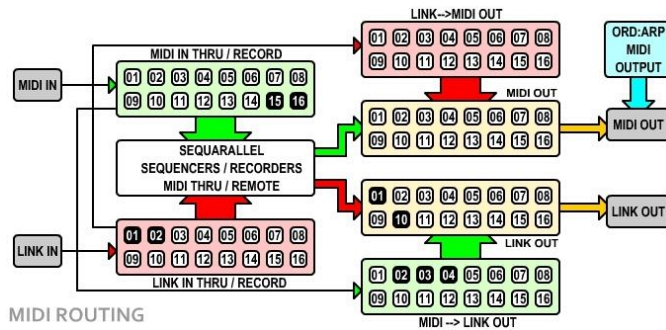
LINK-->MIDI OUT

01 02 03 04 05 06 07 08
09 10 11 12 13 14 15 16

ORD:ARP
MIDI
OUTPUT

MIDI IN THRU / RECORD

MIDI IN

01 02 03 04 05 06 07 08
09 10 11 12 13 14 15 16

MIDI OUT

01 02 03 04 05 06 07 08
09 10 11 12 13 14 15 16

MIDI OUT

SEQUARALLEL
SEQUENCERS / RECORDERS
MIDI THRU / REMOTE

01 02 03 04 05 06 07 08
09 10 11 12 13 14 15 16

LINK OUT

LINK IN

01 02 03 04 05 06 07 08
09 10 11 12 13 14 15 16

LINK OUT

LINK IN THRU / RECORD

01 02 03 04 05 06 07 08
09 10 11 12 13 14 15 16

MIDI ROUTING

MIDI --> LINK OUT